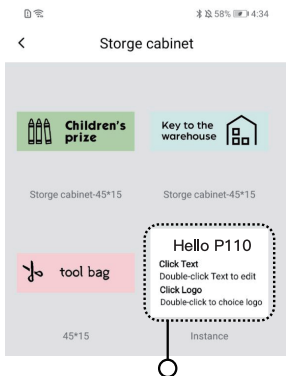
58% 4:34

<
Storge cabinet

Children's prize

Key to the warehouse

Storge cabinet-45*15

Storge cabinet-45*15

tool bag

Hello P110
Click Text
Double-click Text to edit
Click Logo
Double-click to choice logo

45*15

Instance